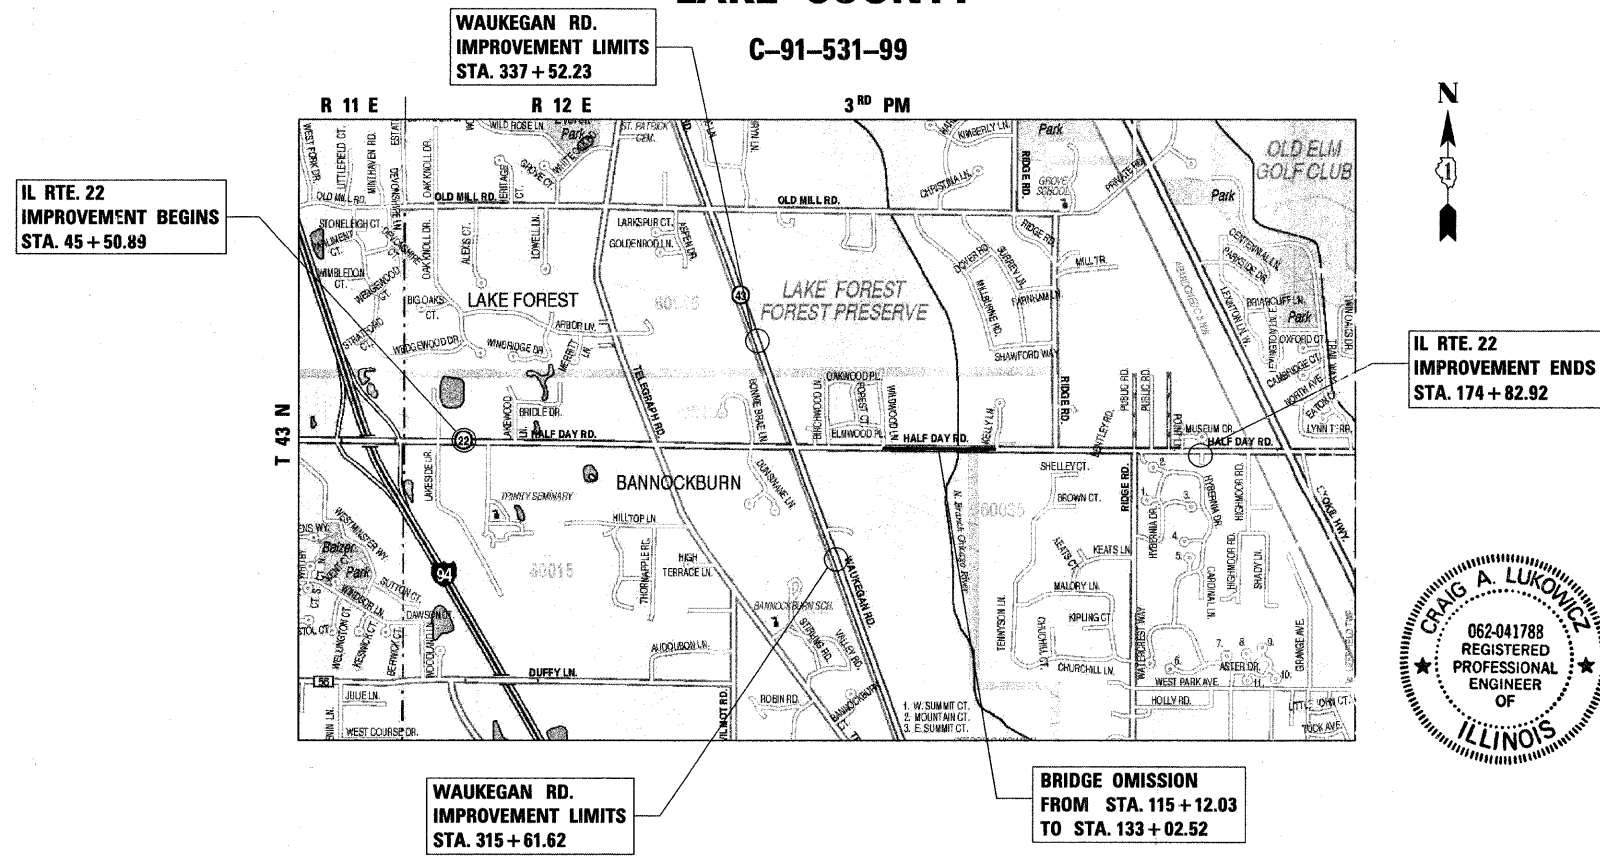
LAKE COUNTY

WAUKEGAN RD.
IMPROVEMENT LIMITS
STA. 337 + 52.23

C–91–531–99

R 11 E
R 12 E
3RD PM

N

IL RTE. 22
IMPROVEMENT BEGINS
STA. 45 + 50.89

IL RTE. 22
IMPROVEMENT ENDS
STA. 174 + 82.92

T 43 N

WILD ROSE LN.
ST. PATRICK CEM.
OLD MILL RD.
OLD MILL RD.
KIMBERLY LN.
Park
RIDGE RD.
GROVE SCHOOL
PRIVATE RD.
OLD ELM GOLF CLUB
Park
STONELEIGH CT.
LARKSPUR CT.
GOLDENROD LN.
CHRISTINA LN.
RIDGE RD.
MILL TR.
WIMBLEDON CT.
LAKE FOREST
LAKE FOREST FOREST PRESERVE
60045
43
SHAWFORD WAY
BIG OAKS CT.
ARBOR LN.
WEDGEWOOD DR.
WINDRIDGE DR.
MERRITT LN.
BRIDLE DR.
OAKWOOD PL.
FOREST CT.
ELMWOOD PL.
HALF DAY RD.
HALF DAY RD.
HALF DAY RD.
MUSEUM DR.
22
CENTENNIAL LN.
PARKSIDE DR.
BRIARCUFF LN.
Park
OXFORD CT.
CAMBRIDGE CT.
NORTH AVE.
EATON CT.
LYNN TERR.
TELEGRAPH RD.
BONNIE BRAE LN.
RIDGE RD.
PUBLIC RD.
BANNOCKBURN
TRINITY SEMINARY
SHELLEY CT.
BROWN CT.
KEATS LN.
HILLTOP LN.
HIGH TERRACE LN.
60015
60035
DUNSHAME LN.
WAUKEGAN RD.
N. Branch Chicago River
94
Baizer Park
WESTMINSTER WY.
SUTTON CT.
DAWSON CT.
BANNOCKBURN SCH.
STIRLING RD.
VALLEY RD.
AUDUBON LN.
TENNYSON LN.
MALORY LN.
KIPLING CT.
CHURCHILL LN.
WATERCREST WAY
ASTER DR.
WEST PARK AVE.
HOLLY RD.
DUFFY LN.
ROBIN RD.
56
JULIE LN.
WEST COURSE DR.
1. W. SUMMIT CT.
2. MOUNTAIN CT.
3. E. SUMMIT CT.
TUCK AVE.
TOLL WAY

WAUKEGAN RD.
IMPROVEMENT LIMITS
STA. 315 + 61.62

BRIDGE OMISSION
FROM STA. 115 + 12.03
TO STA. 133 + 02.52

CRAIG A. LUKOWICZ
062-041788
REGISTERED
PROFESSIONAL
ENGINEER
OF
ILLINOIS